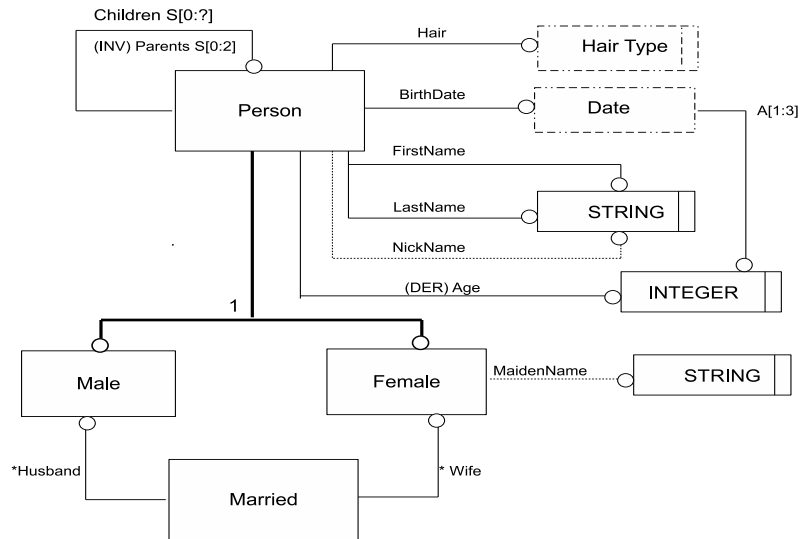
Children S[0:?]

(INV) Parents S[0:2]

Person

Hair

Hair Type

BirthDate

Date

A[1:3]

FirstName

LastName

STRING

NickName

(DER) Age

INTEGER

1

Male

Female

MaidenName

STRING

*Husband

* Wife

Married